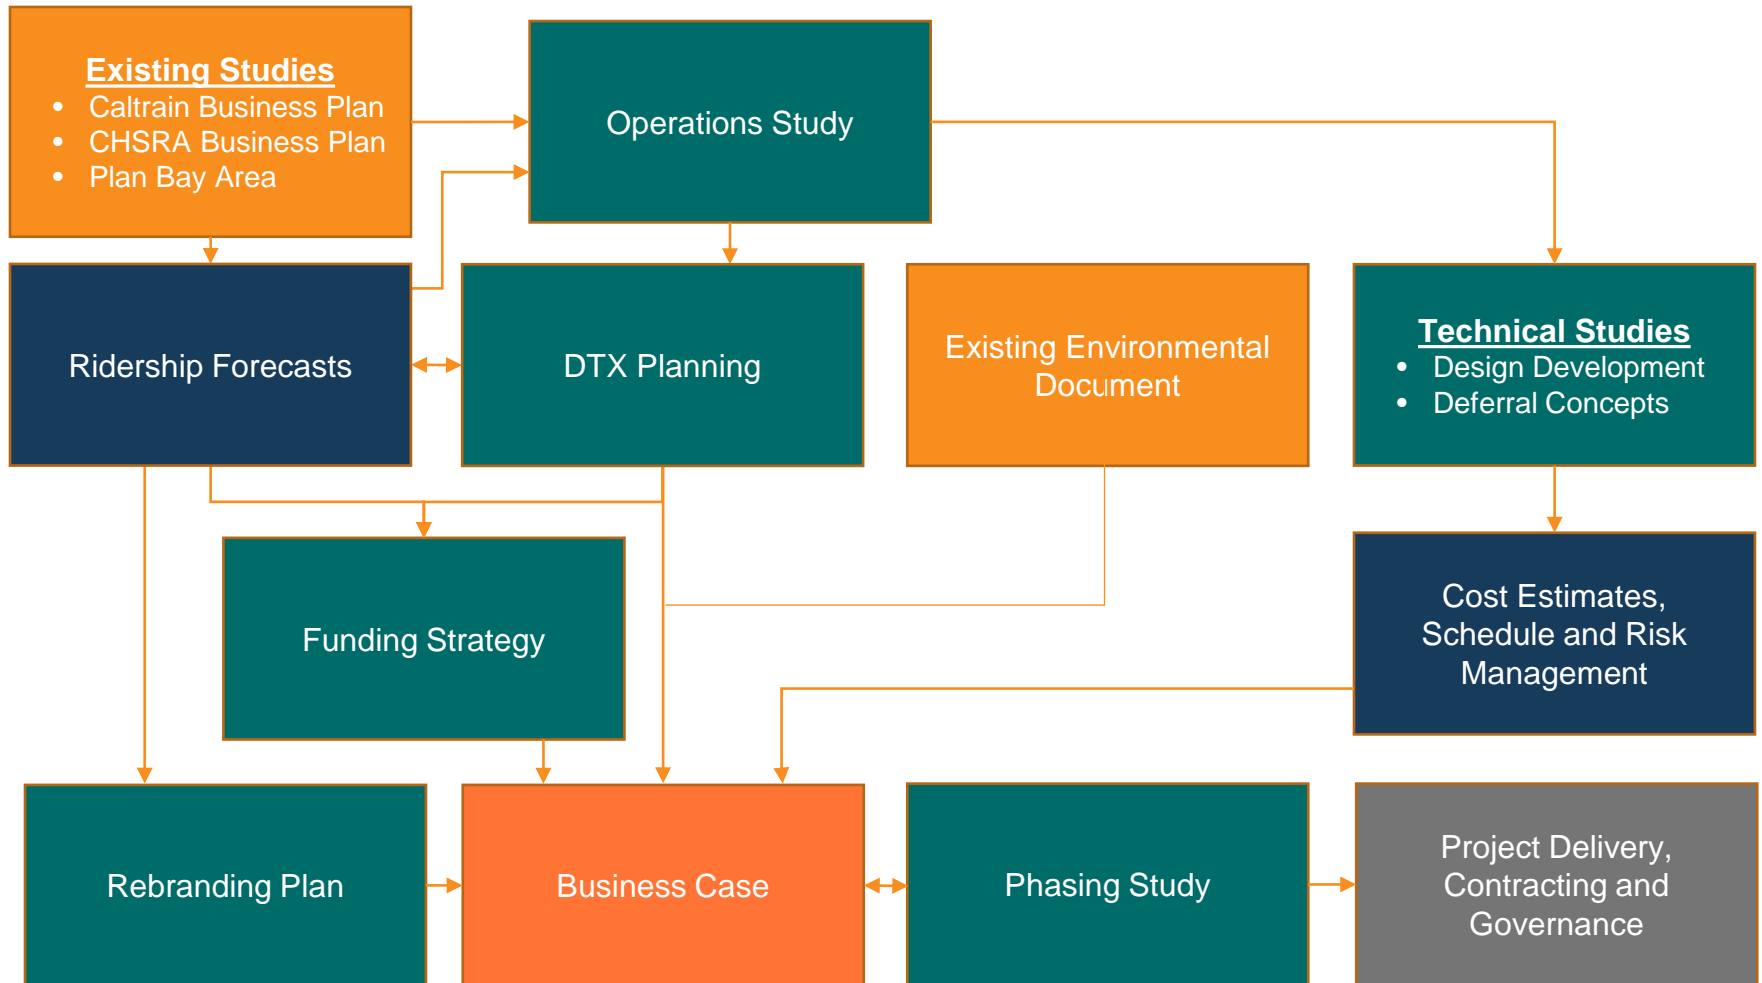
Existing Studies
- Caltrain Business Plan
- CHSRA Business Plan
- Plan Bay Area

Operations Study

Ridership Forecasts

DTX Planning

Existing Environmental Document

Technical Studies
- Design Development
- Deferral Concepts

Funding Strategy

Cost Estimates, Schedule and Risk Management

Rebranding Plan

Business Case

Phasing Study

Project Delivery, Contracting and Governance